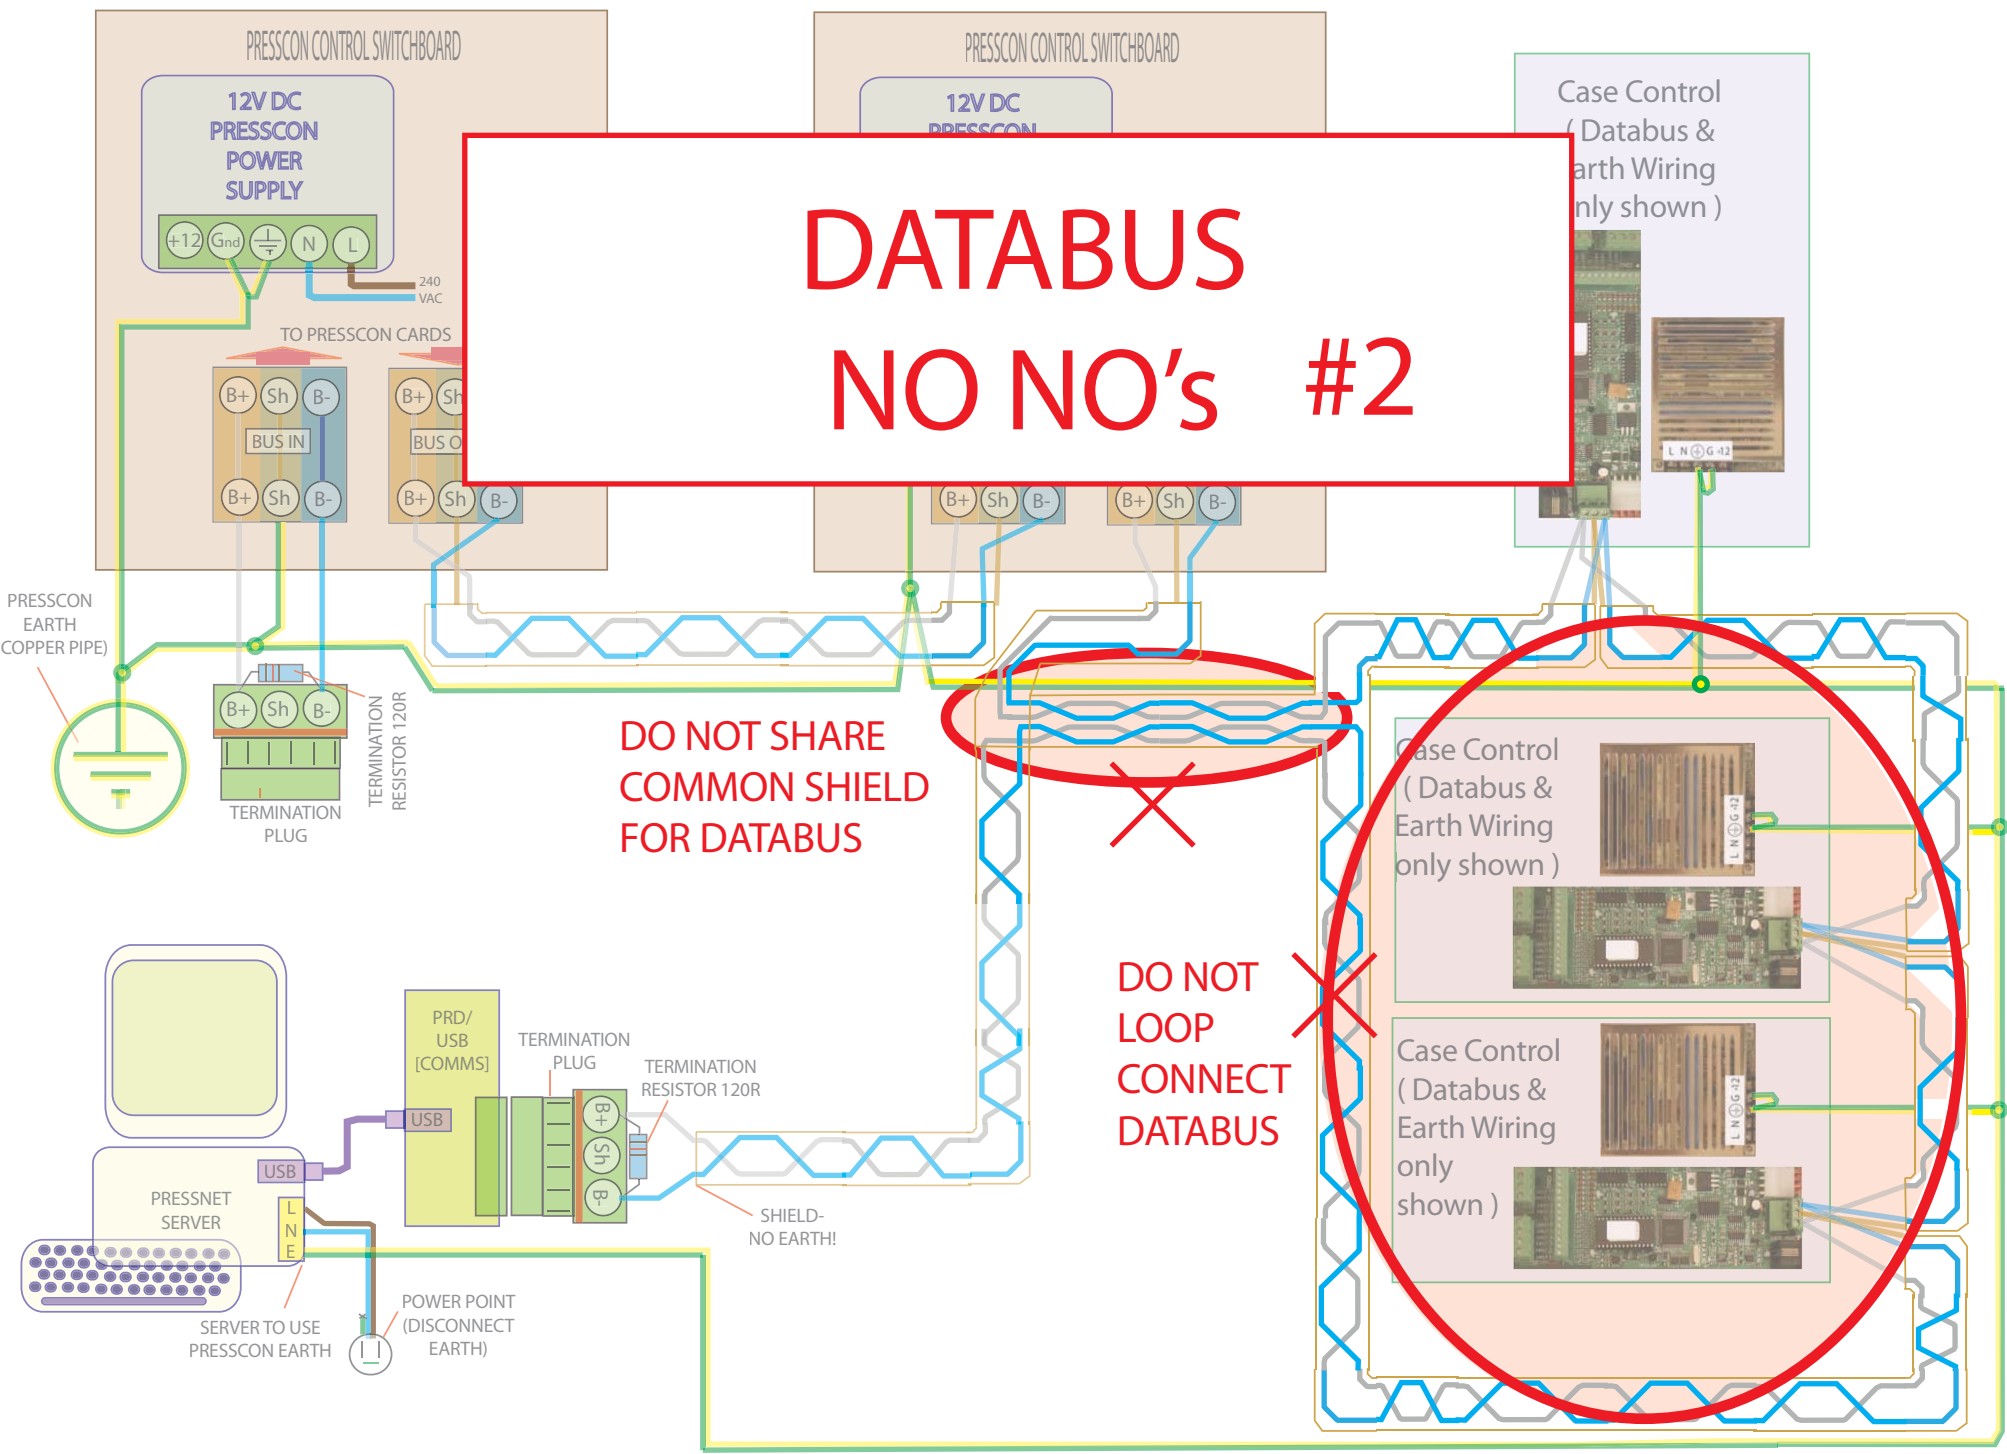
PRESSCON CONTROL SWITCHBOARD

12V DC PRESSCON POWER SUPPLY

+12 Gnd N L

240 VAC

TO PRESSCON CARDS

B+ Sh B-

BUS IN

B+ Sh B-

B+ Sh

BUS O

B+ Sh B-

PRESSCON CONTROL SWITCHBOARD

12V DC PRESSCON

B+ Sh B-

B+ Sh B-

Case Control ( Databus & arth Wiring nly shown )

DATABUS

NO NO's #2

PRESSCON EARTH (COPPER PIPE)

B+ Sh B-

TERMINATION PLUG

TERMINATION RESISTOR 120R

DO NOT SHARE COMMON SHIELD FOR DATABUS

ase Control ( Databus & Earth Wiring only shown )

Case Control ( Databus & Earth Wiring only shown )

DO NOT LOOP CONNECT DATABUS

PRD/ USB [COMMS]

USB

TERMINATION PLUG

TERMINATION RESISTOR 120R

B+ Sh B-

USB

PRESSNET SERVER

L N E

SHIELD- NO EARTH!

SERVER TO USE PRESSCON EARTH

POWER POINT (DISCONNECT EARTH)